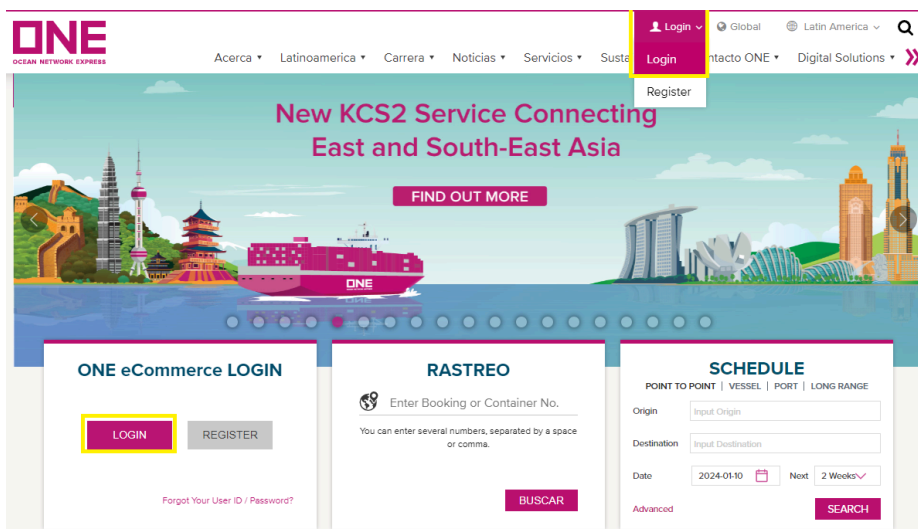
ONE
OCEAN NETWORK EXPRESS

Login
Global
Latin America

Acerca ▾ Latinoamerica ▾ Carrera ▾ Noticias ▾ Servicios ▾ Susta ntacto ONE ▾ Digital Solutions ▾

Login
Register

New KCS2 Service Connecting East and South-East Asia

FIND OUT MORE

ONE

ONE eCommerce LOGIN

LOGIN
REGISTER

Forgot Your User ID / Password?

RASTREO

Enter Booking or Container No.

You can enter several numbers, separated by a space or comma.

BUSCAR

SCHEDULE

POINT TO POINT | VESSEL | PORT | LONG RANGE

Origin Input Origin

Destination Input Destination

Date 2024-01-10 Next 2 Weeks

Advanced

SEARCH